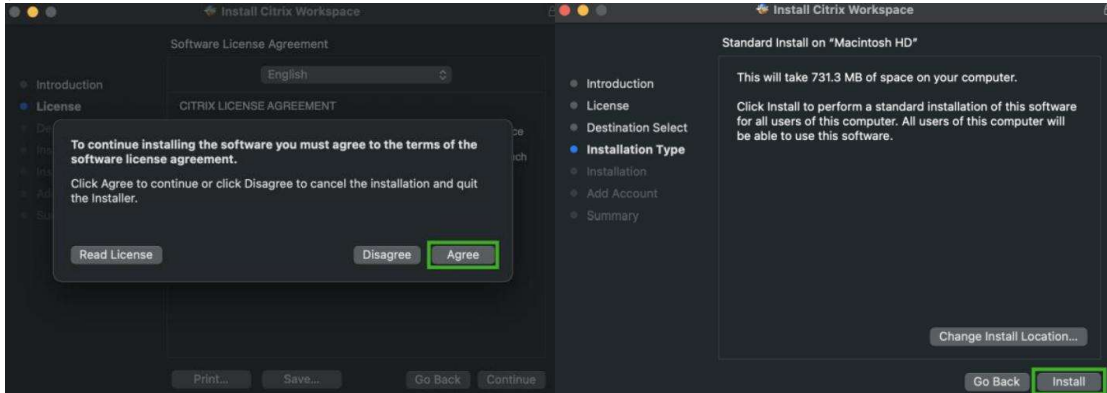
Install Citrix Workspace

Software License Agreement

English

Introduction
License

CITRIX LICENSE AGREEMENT

To continue installing the software you must agree to the terms of the software license agreement.

Click Agree to continue or click Disagree to cancel the installation and quit the Installer.

Read License

Disagree

Agree

Print...

Save...

Go Back

Continue

Install Citrix Workspace

Standard Install on "Macintosh HD"

Introduction
License
Destination Select
Installation Type
Installation
Add Account
Summary

This will take 731.3 MB of space on your computer.

Click Install to perform a standard installation of this software for all users of this computer. All users of this computer will be able to use this software.

Change Install Location...

Go Back

Install